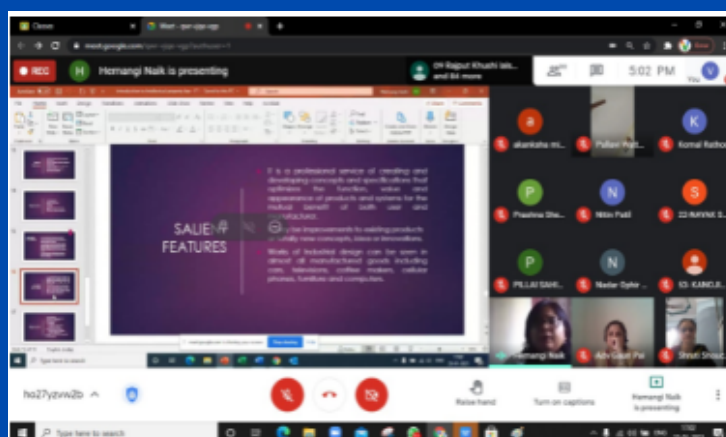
Classes
Meet - qwr-sjqz-sgp
meet.google.com
REC
Hemangi Naik is presenting
Rajput Khushi lale... and 84 more
5:02 PM
You

SALIENT FEATURES

It is a professional service of creating and developing concepts and specifications that optimise the function, value and appearance of products and systems for the mutual benefit of both user and manufacturer.

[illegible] improvements to existing products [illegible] new concepts, ideas or innovations.

Works of industrial design can be seen in almost all manufactured goods including cars, televisions, coffee makers, cellular phones, furniture and computers.

akanksha mi...
Pallavi Prat...
Komal Rathod
Prasiina She...
Nitin Patil
22-NAYAK S...
PILLAI SAHI...
Nadar Ophir ...
53- KANDJI...
Hemangi Naik
Adv Gauri Pai
Shruti Shirod...

Type here to search

ho27yzvw2b
Raise hand
Turn on captions
Hemangi Naik is presenting

Type here to search